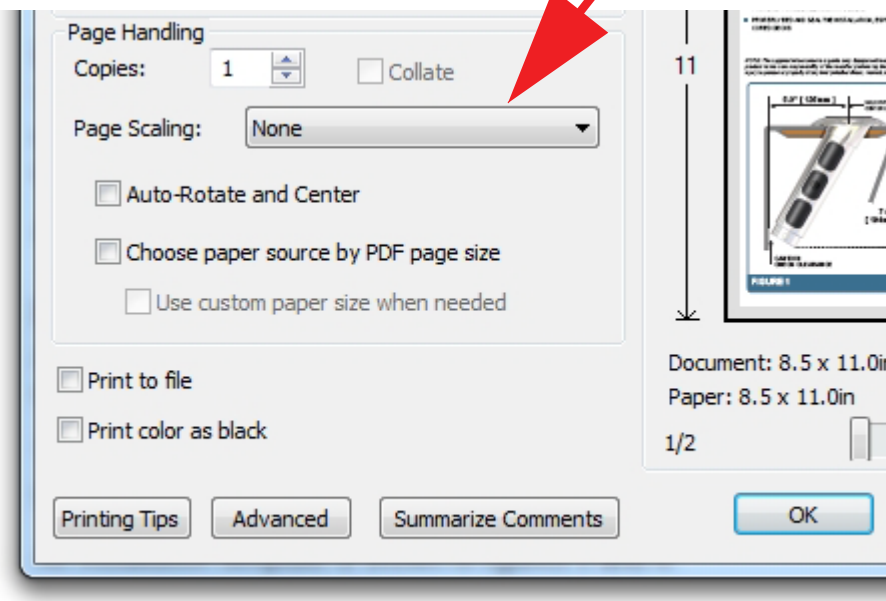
Page Handling
Copies: 1
Collate
Page Scaling: None
Auto-Rotate and Center
Choose paper source by PDF page size
Use custom paper size when needed
Print to file
Print color as black
Printing Tips
Advanced
Summarize Comments
11
Document: 8.5 x 11.0in
Paper: 8.5 x 11.0in
1/2
OK